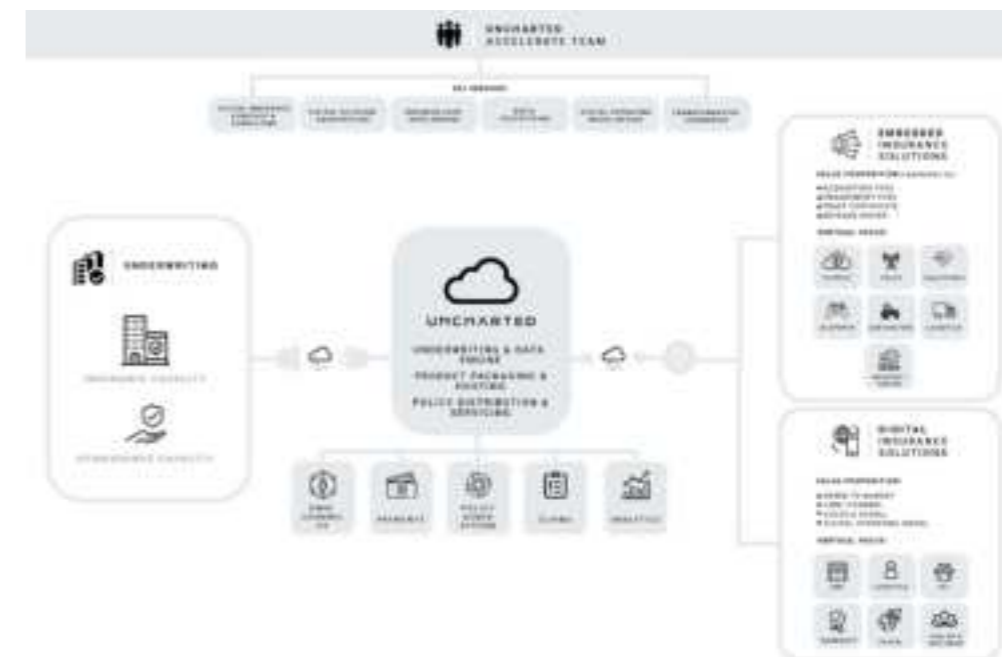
UNCHARTED ACCELERATE TEAM

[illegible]

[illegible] | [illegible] | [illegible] | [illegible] | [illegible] | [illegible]

UNDERWRITING

INSURANCE CAPACITY

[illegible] CAPACITY

UNCHARTED

UNDERWRITING & DATA ENGINE

PRODUCT PACKAGING & PRICING

POLICY DISTRIBUTION & SERVICING

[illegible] | PARTNERS | POLICY ADMIN SYSTEMS | CLAIMS | ANALYTICS

EMBEDDED INSURANCE SOLUTIONS

VALUE PROPOSITION

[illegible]

VERTICAL FOCUS

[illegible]

DIGITAL INSURANCE SOLUTIONS

VALUE PROPOSITION

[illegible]

VERTICAL FOCUS

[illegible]